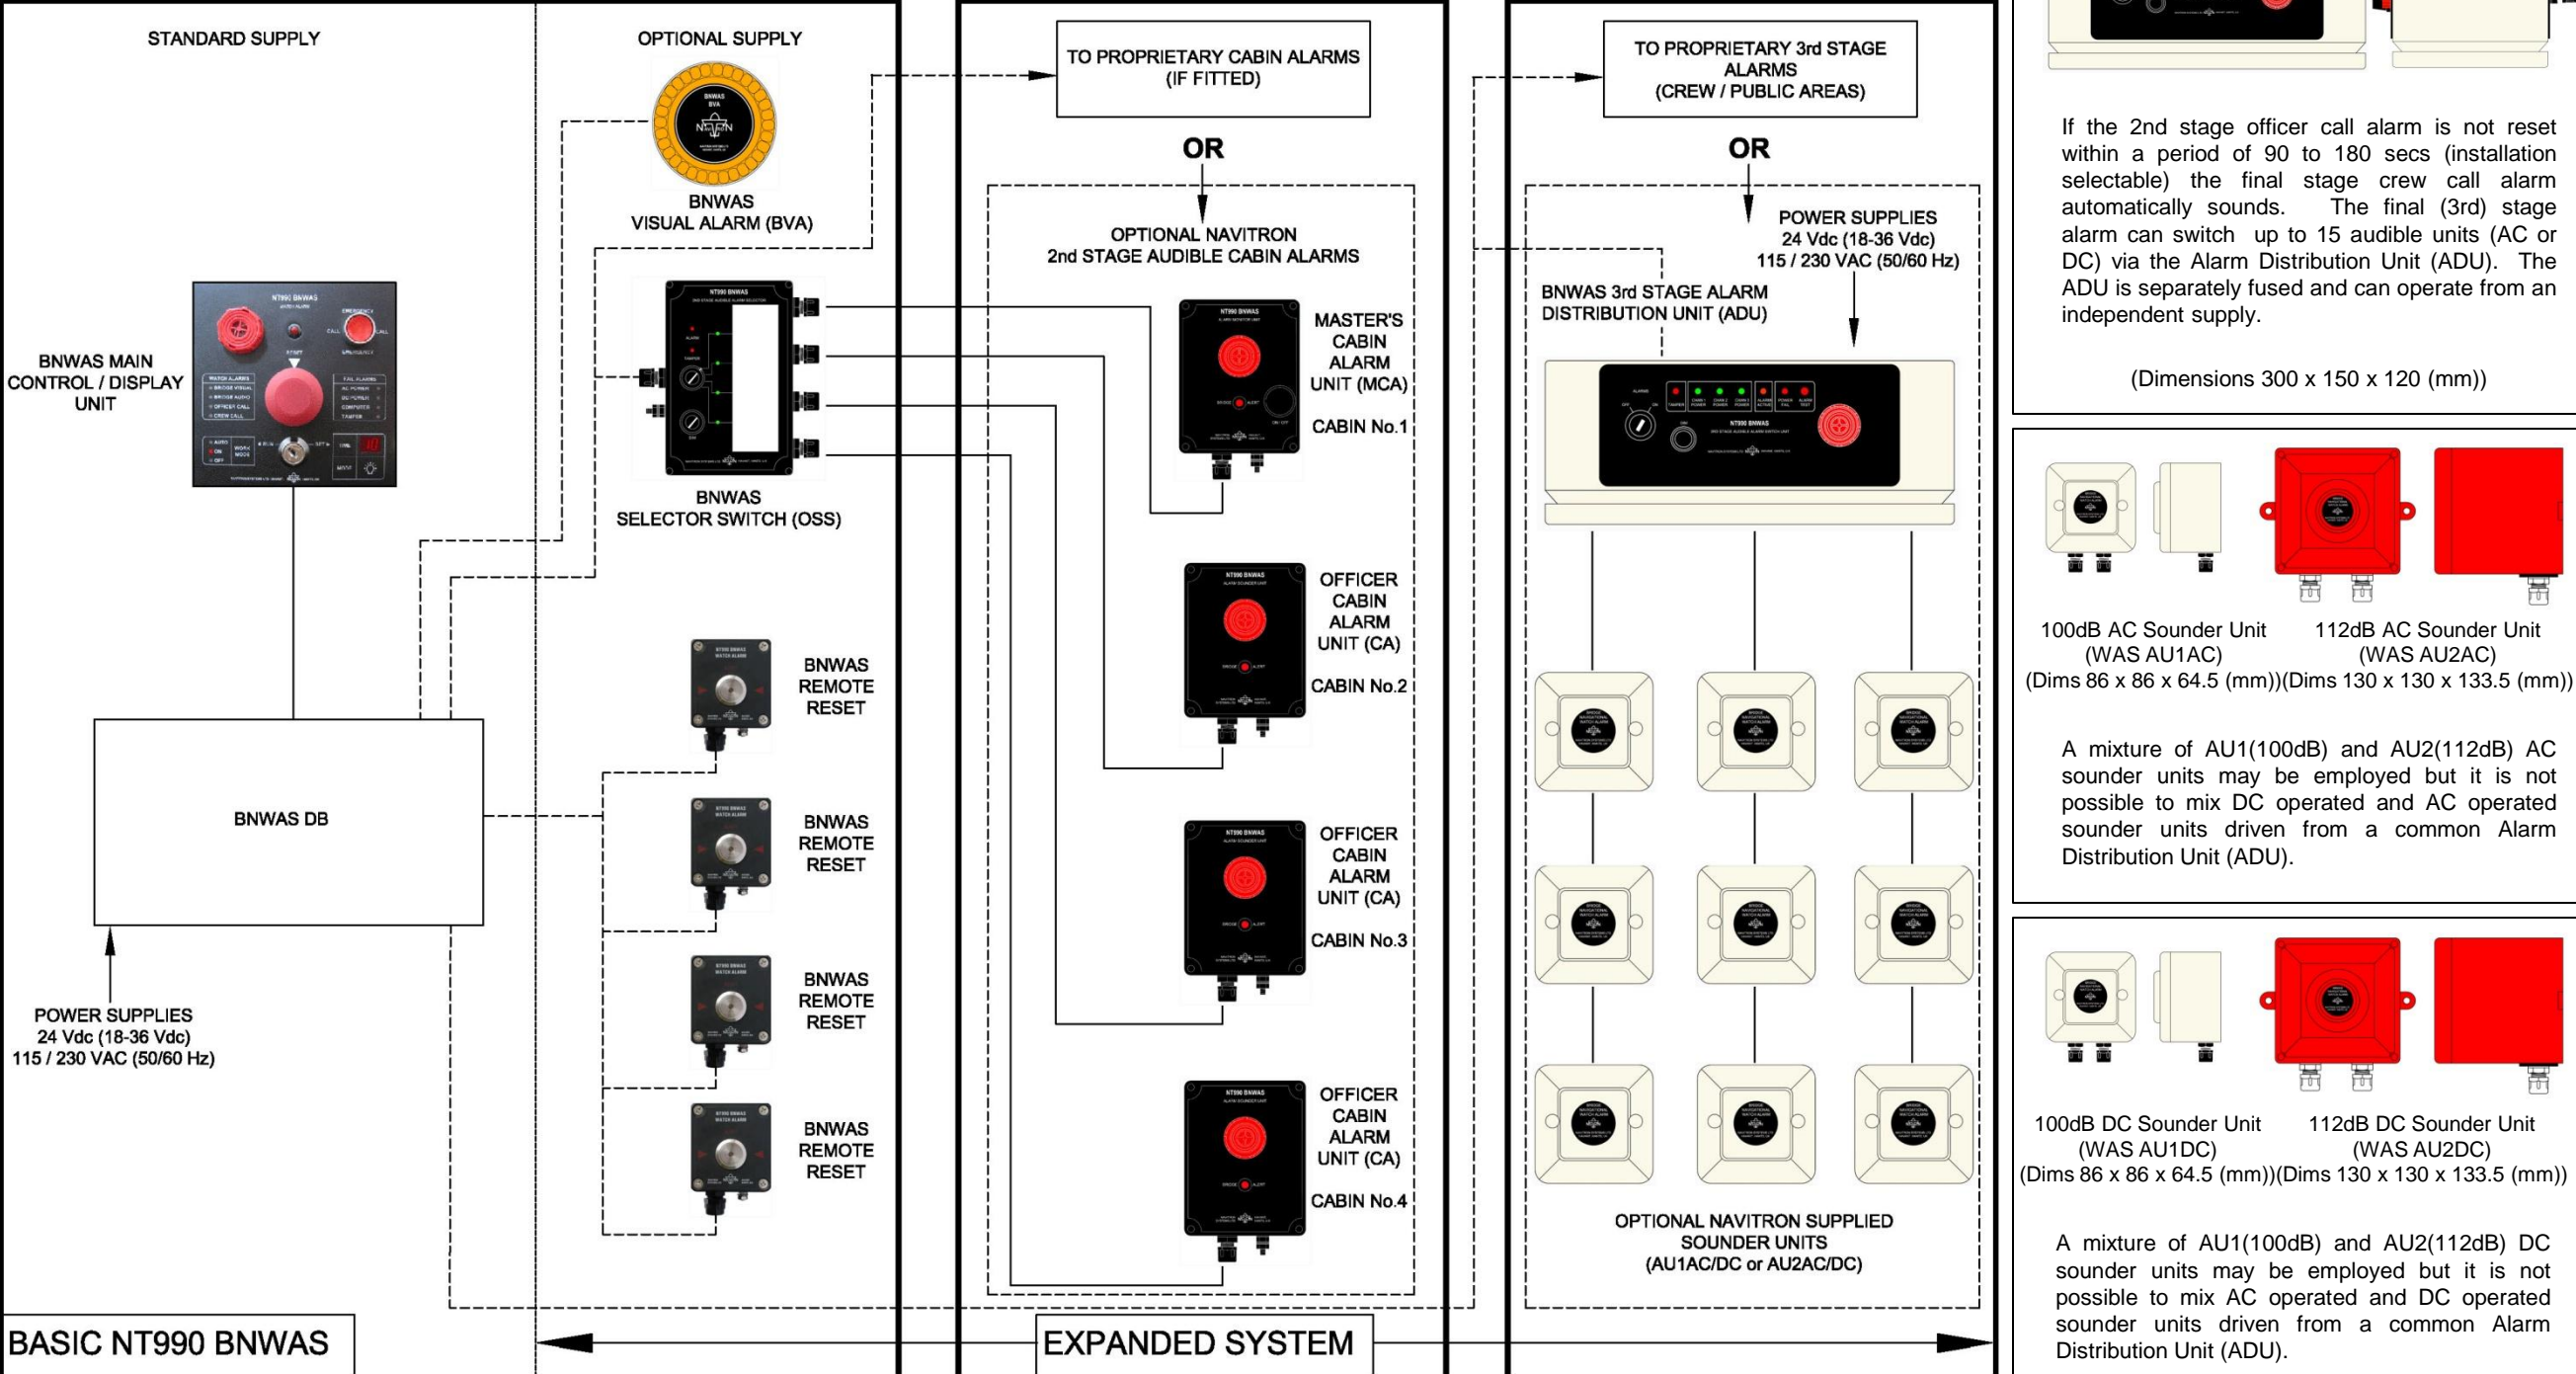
STANDARD SUPPLY

OPTIONAL SUPPLY

BNWAS VISUAL ALARM (BVA)

TO PROPRIETARY CABIN ALARMS (IF FITTED)

OR

OPTIONAL NAVITRON 2nd STAGE AUDIBLE CABIN ALARMS

TO PROPRIETARY 3rd STAGE ALARMS (CREW / PUBLIC AREAS)

OR

POWER SUPPLIES 24 Vdc (18-36 Vdc) 115 / 230 VAC (50/60 Hz)

BNWAS 3rd STAGE ALARM DISTRIBUTION UNIT (ADU)

BNWAS MAIN CONTROL / DISPLAY UNIT

BNWAS SELECTOR SWITCH (OSS)

MASTER'S CABIN ALARM UNIT (MCA)

CABIN No.1

OFFICER CABIN ALARM UNIT (CA)

CABIN No.2

OFFICER CABIN ALARM UNIT (CA)

CABIN No.3

OFFICER CABIN ALARM UNIT (CA)

CABIN No.4

BNWAS REMOTE RESET

BNWAS REMOTE RESET

BNWAS REMOTE RESET

BNWAS REMOTE RESET

BNWAS DB

POWER SUPPLIES 24 Vdc (18-36 Vdc) 115 / 230 VAC (50/60 Hz)

OPTIONAL NAVITRON SUPPLIED SOUNDER UNITS (AU1AC/DC or AU2AC/DC)

BASIC NT990 BNWAS

EXPANDED SYSTEM

If the 2nd stage officer call alarm is not reset within a period of 90 to 180 secs (installation selectable) the final stage crew call alarm automatically sounds. The final (3rd) stage alarm can switch up to 15 audible units (AC or DC) via the Alarm Distribution Unit (ADU). The ADU is separately fused and can operate from an independent supply.

(Dimensions 300 x 150 x 120 (mm))

100dB AC Sounder Unit (WAS AU1AC) (Dims 86 x 86 x 64.5 (mm))

112dB AC Sounder Unit (WAS AU2AC) (Dims 130 x 130 x 133.5 (mm))

A mixture of AU1(100dB) and AU2(112dB) AC sounder units may be employed but it is not possible to mix DC operated and AC operated sounder units driven from a common Alarm Distribution Unit (ADU).

100dB DC Sounder Unit (WAS AU1DC) (Dims 86 x 86 x 64.5 (mm))

112dB DC Sounder Unit (WAS AU2DC) (Dims 130 x 130 x 133.5 (mm))

A mixture of AU1(100dB) and AU2(112dB) DC sounder units may be employed but it is not possible to mix AC operated and DC operated sounder units driven from a common Alarm Distribution Unit (ADU).